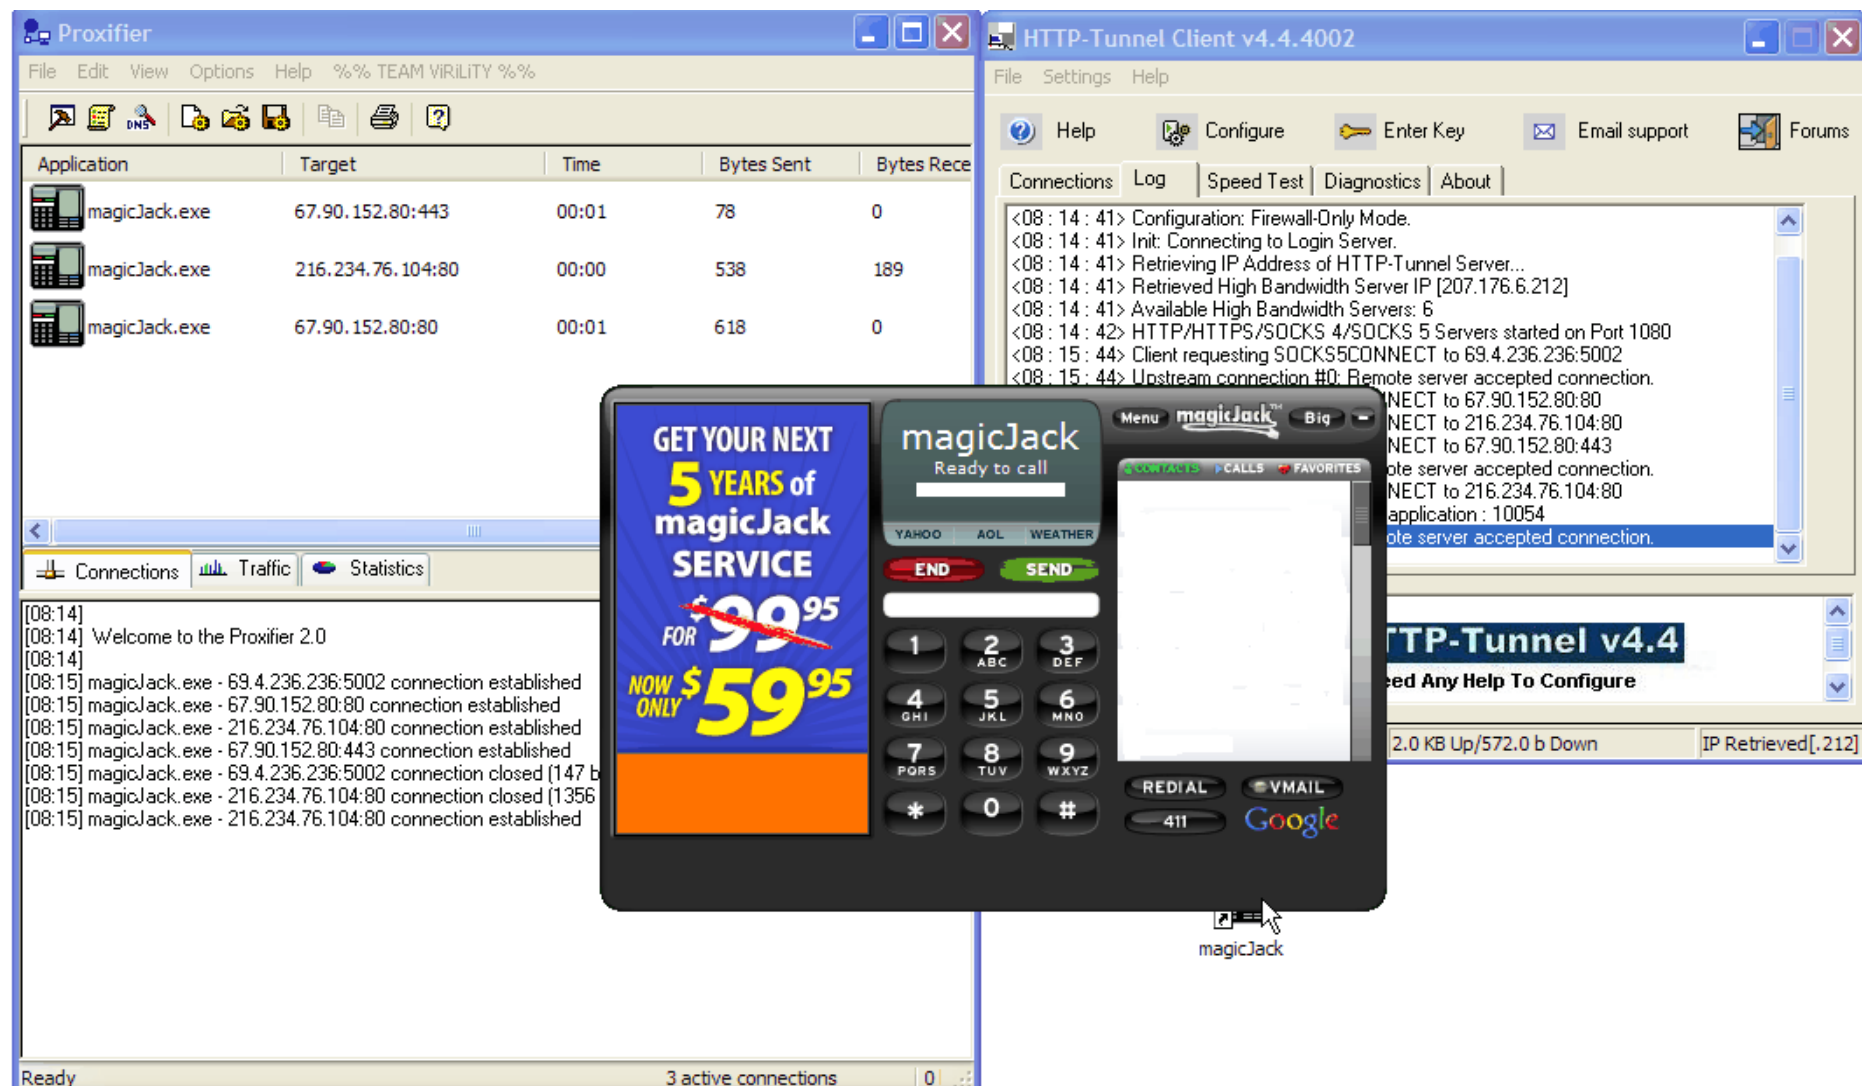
Proxifier

File Edit View Options Help %% TEAM ViRiLiTY %%

| Application | Target | Time | Bytes Sent | Bytes Rece |
|---|---|---|---|---|
| magicJack.exe | 67.90.152.80:443 | 00:01 | 78 | 0 |
| magicJack.exe | 216.234.76.104:80 | 00:00 | 538 | 189 |
| magicJack.exe | 67.90.152.80:80 | 00:01 | 618 | 0 |

Connections Traffic Statistics

[08:14]
[08:14] Welcome to the Proxifier 2.0
[08:14]
[08:15] magicJack.exe - 69.4.236.236:5002 connection established
[08:15] magicJack.exe - 67.90.152.80:80 connection established
[08:15] magicJack.exe - 216.234.76.104:80 connection established
[08:15] magicJack.exe - 67.90.152.80:443 connection established
[08:15] magicJack.exe - 69.4.236.236:5002 connection closed (147 b
[08:15] magicJack.exe - 216.234.76.104:80 connection closed (1356
[08:15] magicJack.exe - 216.234.76.104:80 connection established

Ready 3 active connections 0

HTTP-Tunnel Client v4.4.4002

File Settings Help

Help Configure Enter Key Email support Forums

Connections Log Speed Test Diagnostics About

<08 : 14 : 41> Configuration: Firewall-Only Mode.
<08 : 14 : 41> Init: Connecting to Login Server.
<08 : 14 : 41> Retrieving IP Address of HTTP-Tunnel Server...
<08 : 14 : 41> Retrieved High Bandwidth Server IP [207.176.6.212]
<08 : 14 : 41> Available High Bandwidth Servers: 6
<08 : 14 : 42> HTTP/HTTPS/SOCKS 4/SOCKS 5 Servers started on Port 1080
<08 : 15 : 44> Client requesting SOCKS5CONNECT to 69.4.236.236:5002
<08 : 15 : 44> Upstream connection #0: Remote server accepted connection.
NECT to 67.90.152.80:80
NECT to 216.234.76.104:80
NECT to 67.90.152.80:443
ote server accepted connection.
NECT to 216.234.76.104:80
application : 10054
ote server accepted connection.

TTP-Tunnel v4.4
eed Any Help To Configure

2.0 KB Up/572.0 b Down IP Retrieved[.212]

GET YOUR NEXT 5 YEARS of magicJack SERVICE FOR $99.95 NOW ONLY $59.95

magicJack
Ready to call
YAHOO AOL WEATHER
END SEND
1 2 ABC 3 DEF
4 GHI 5 JKL 6 MNO
7 PQRS 8 TUV 9 WXYZ
* 0 #

Menu magicJack Big
CONTACTS CALLS FAVORITES
REDIAL VMAIL
411 Google

magicJack